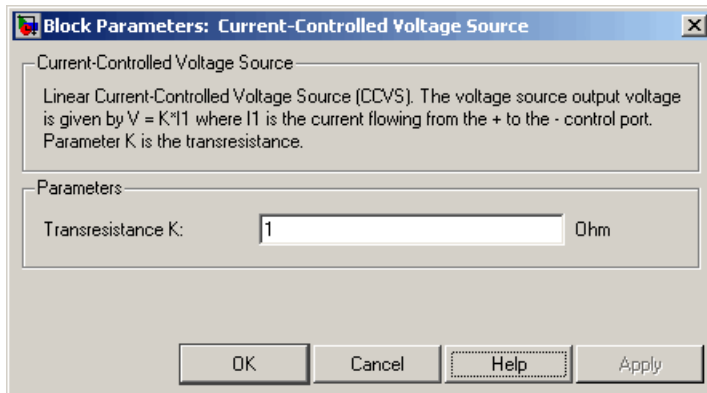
Block Parameters: Current-Controlled Voltage Source

×

Current-Controlled Voltage Source

Linear Current-Controlled Voltage Source (CCVS). The voltage source output voltage is given by V = K*I1 where I1 is the current flowing from the + to the - control port. Parameter K is the transresistance.

Parameters

Transresistance K: 1 Ohm

OK Cancel Help Apply